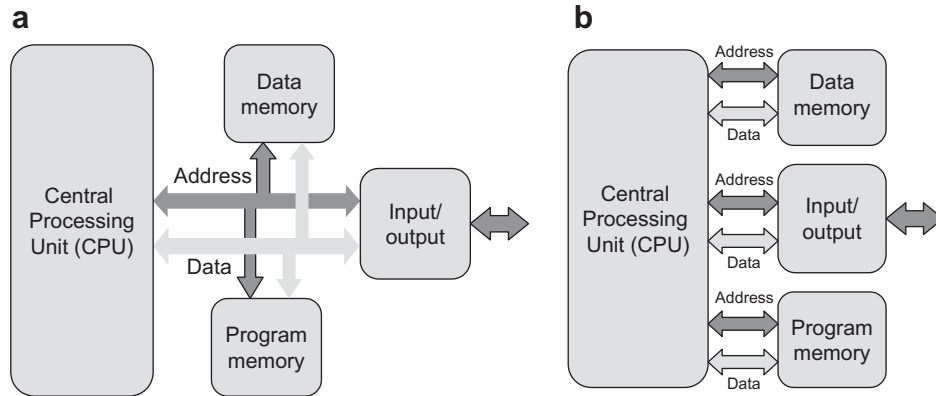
a

Central Processing Unit (CPU)

Data memory

Address

Data

Input/ output

Program memory

b

Central Processing Unit (CPU)

Address

Data

Data memory

Address

Data

Input/ output

Address

Data

Program memory